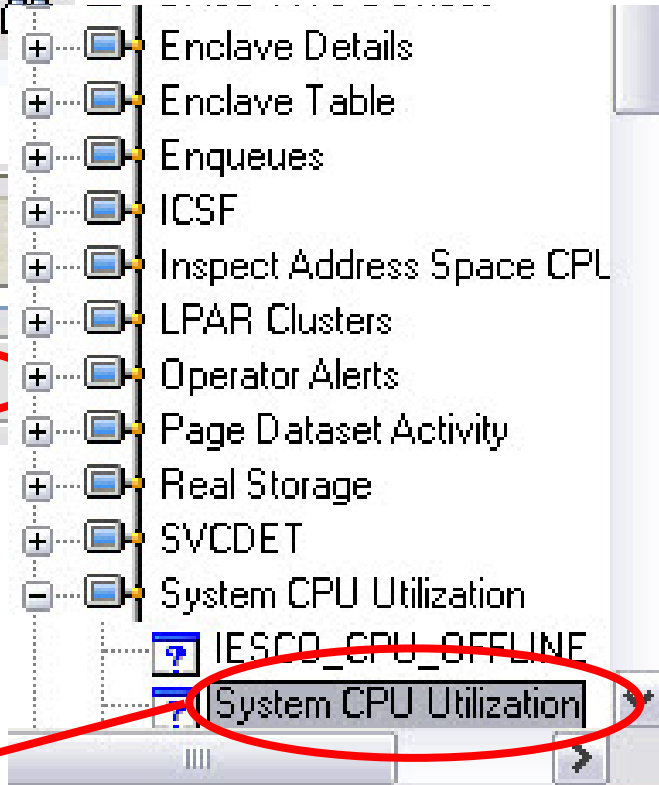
Enclave Details
Enclave Table
Enqueues
ICSF
Inspect Address Space CPU
LPAR Clusters
Operator Alerts
Page Dataset Activity
Real Storage
SVCDET
System CPU Utilization
IESCO_CPU_OFFLINE
System CPU Utilization